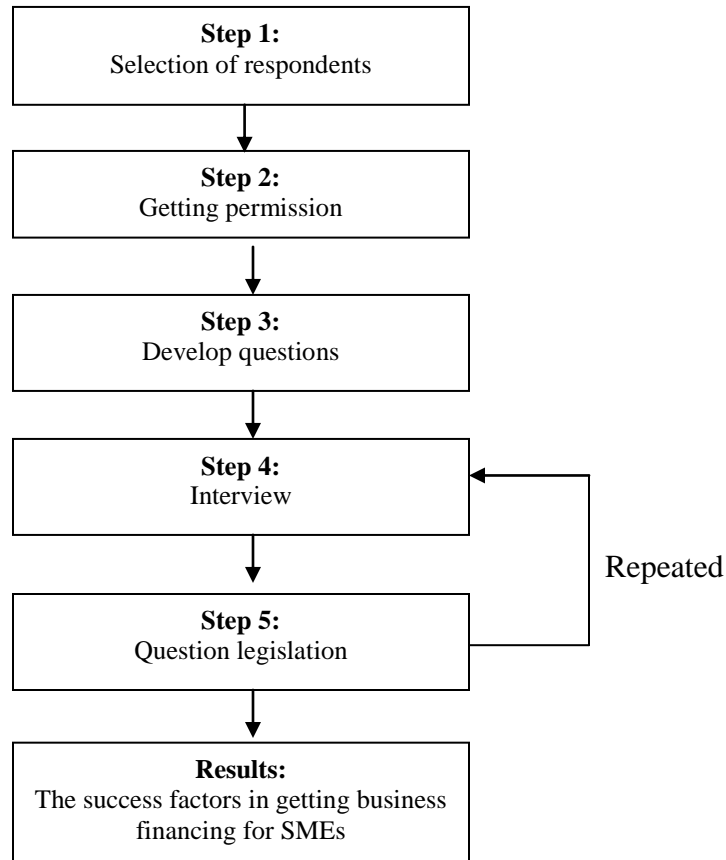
**Step 1:**
Selection of respondents

**Step 2:**
Getting permission

**Step 3:**
Develop questions

**Step 4:**
Interview

Repeated

**Step 5:**
Question legislation

**Results:**
The success factors in getting business financing for SMEs